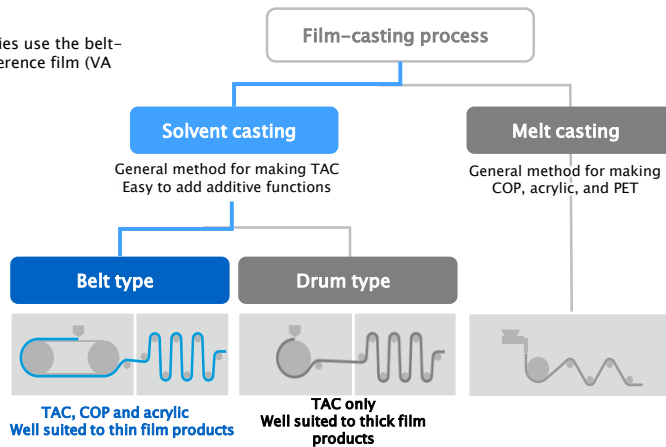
ies use the belt-
erence film (VA

Film-casting process

Solvent casting

General method for making TAC
Easy to add additive functions

Melt casting

General method for making COP, acrylic, and PET

Belt type

Drum type

TAC, COP and acrylic
Well suited to thin film products

TAC only
Well suited to thick film products